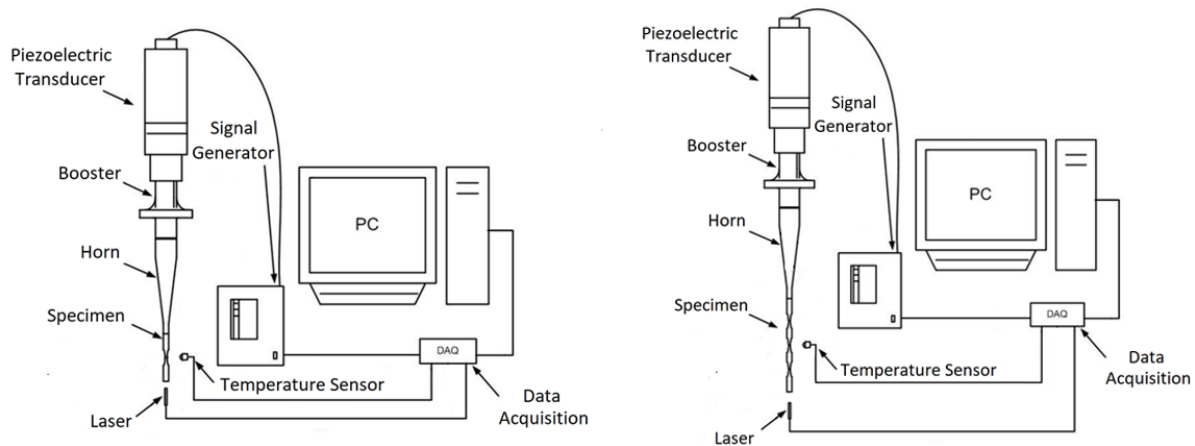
Piezoelectric Transducer

Signal Generator

Booster

PC

Horn

Specimen

DAQ

Temperature Sensor

Laser

Data Acquisition

Piezoelectric Transducer

Signal Generator

Booster

PC

Horn

Specimen

DAQ

Temperature Sensor

Data Acquisition

Laser